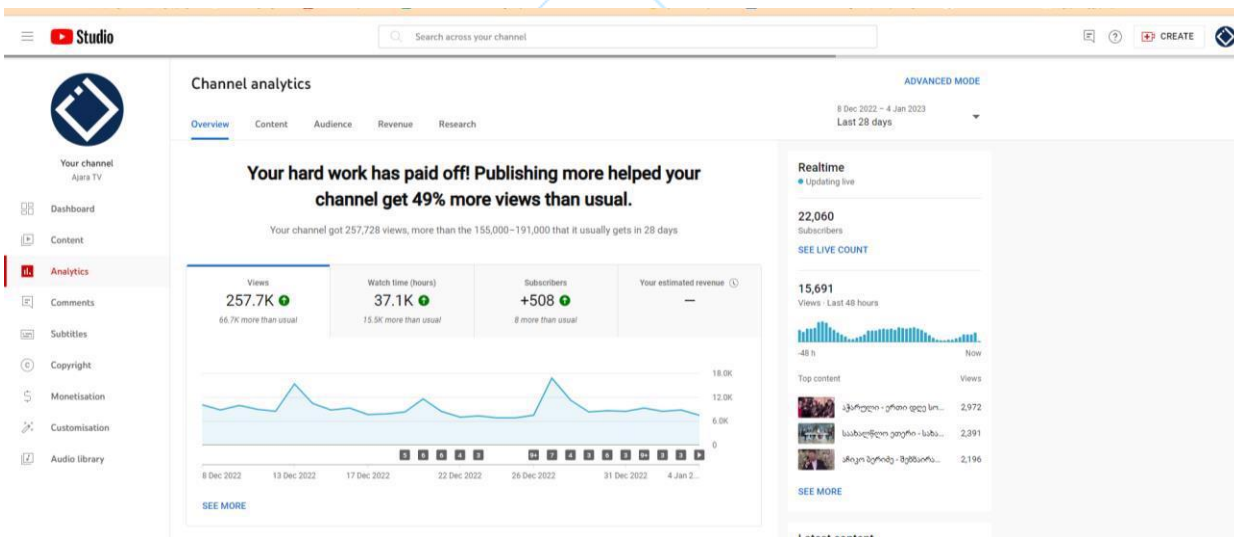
Studio

Search across your channel

CREATE

Your channel
Ajara TV

Dashboard

Content

Analytics

Comments

Subtitles

Copyright

Monetisation

Customisation

Audio library

Channel analytics

ADVANCED MODE

Overview Content Audience Revenue Research

8 Dec 2022 – 4 Jan 2023
Last 28 days

Your hard work has paid off! Publishing more helped your channel get 49% more views than usual.

Your channel got 257,728 views, more than the 155,000–191,000 that it usually gets in 28 days

| Views | Watch time (hours) | Subscribers | Your estimated revenue |
|---|---|---|---|
| 257.7K | 37.1K | +508 | — |
| 66.7K more than usual | 15.5K more than usual | 8 more than usual | |

18.0K
12.0K
6.0K
0

8 Dec 2022 13 Dec 2022 17 Dec 2022 22 Dec 2022 26 Dec 2022 31 Dec 2022 4 Jan 2...

SEE MORE

Realtime
Updating live

22,060
Subscribers

SEE LIVE COUNT

15,691
Views · Last 48 hours

-48 h Now

Top content Views

აჭარული - ერთი დღე სო... 2,972
საახალწლო ეთერი - საზა... 2,391
ახალი ბერძნე - მეშმაირა... 2,196

SEE MORE

Latest content